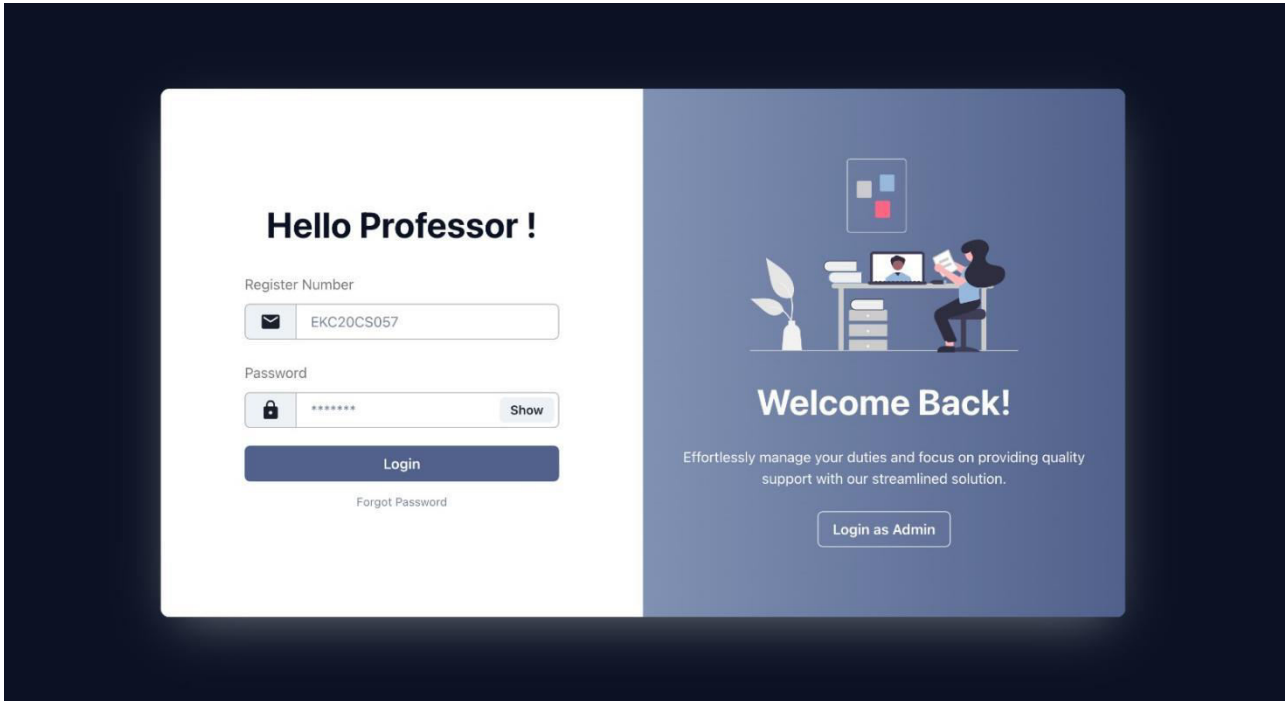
Hello Professor !

Register Number

EKC20CS057

Password

*******

Show

Login

Forgot Password

Welcome Back!

Effortlessly manage your duties and focus on providing quality support with our streamlined solution.

Login as Admin